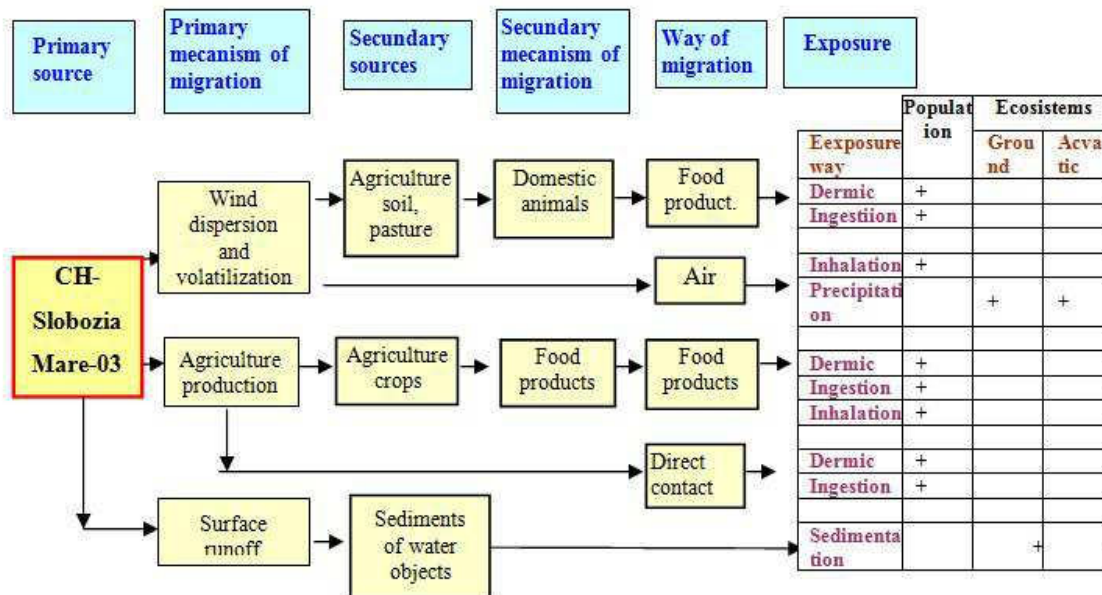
Primary source

Primary mecanism of migration

Secundary sources

Secundary mecanism of migration

Way of migration

Exposure

CH-Slobozia Mare-03

Wind dispersion and volatilization

Agriculture soil, pasture

Domestic animals

Food product.

Air

Agriculture production

Agriculture crops

Food products

Food products

Direct contact

Surface runoff

Sediments of water objects

| Eexposure way | Population | Ecosistems Ground | Ecosistems Acvatic |
|---|---|---|---|
| Dermic | + | | |
| Ingestiion | + | | |
| | | | |
| Inhalation | + | | |
| Precipitation | | + | + |
| | | | |
| Dermic | + | | |
| Ingestion | + | | |
| Inhalation | + | | |
| | | | |
| Dermic | + | | |
| Ingestion | + | | |
| | | | |
| Sedimentation | | + | |